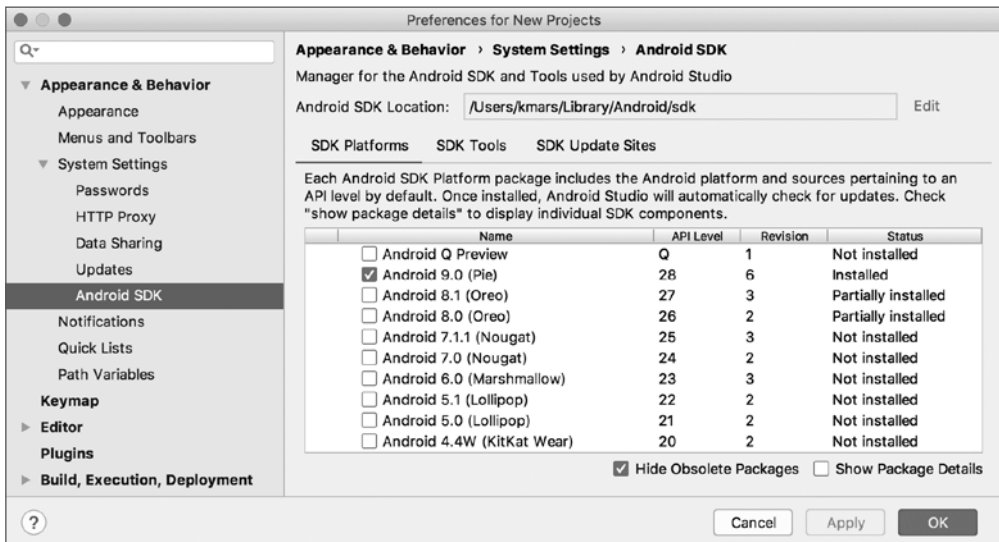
Preferences for New Projects

Q

Appearance & Behavior
Appearance
Menus and Toolbars
System Settings
Passwords
HTTP Proxy
Data Sharing
Updates
Android SDK
Notifications
Quick Lists
Path Variables
Keymap
Editor
Plugins
Build, Execution, Deployment

Appearance & Behavior › System Settings › Android SDK

Manager for the Android SDK and Tools used by Android Studio

Android SDK Location: /Users/kmars/Library/Android/sdk Edit

SDK Platforms SDK Tools SDK Update Sites

Each Android SDK Platform package includes the Android platform and sources pertaining to an API level by default. Once installed, Android Studio will automatically check for updates. Check "show package details" to display individual SDK components.

| Name | API Level | Revision | Status |
|---|---|---|---|
| Android Q Preview | Q | 1 | Not installed |
| Android 9.0 (Pie) | 28 | 6 | Installed |
| Android 8.1 (Oreo) | 27 | 3 | Partially installed |
| Android 8.0 (Oreo) | 26 | 2 | Partially installed |
| Android 7.1.1 (Nougat) | 25 | 3 | Not installed |
| Android 7.0 (Nougat) | 24 | 2 | Not installed |
| Android 6.0 (Marshmallow) | 23 | 3 | Not installed |
| Android 5.1 (Lollipop) | 22 | 2 | Not installed |
| Android 5.0 (Lollipop) | 21 | 2 | Not installed |
| Android 4.4W (KitKat Wear) | 20 | 2 | Not installed |

Hide Obsolete Packages Show Package Details

?

Cancel Apply OK